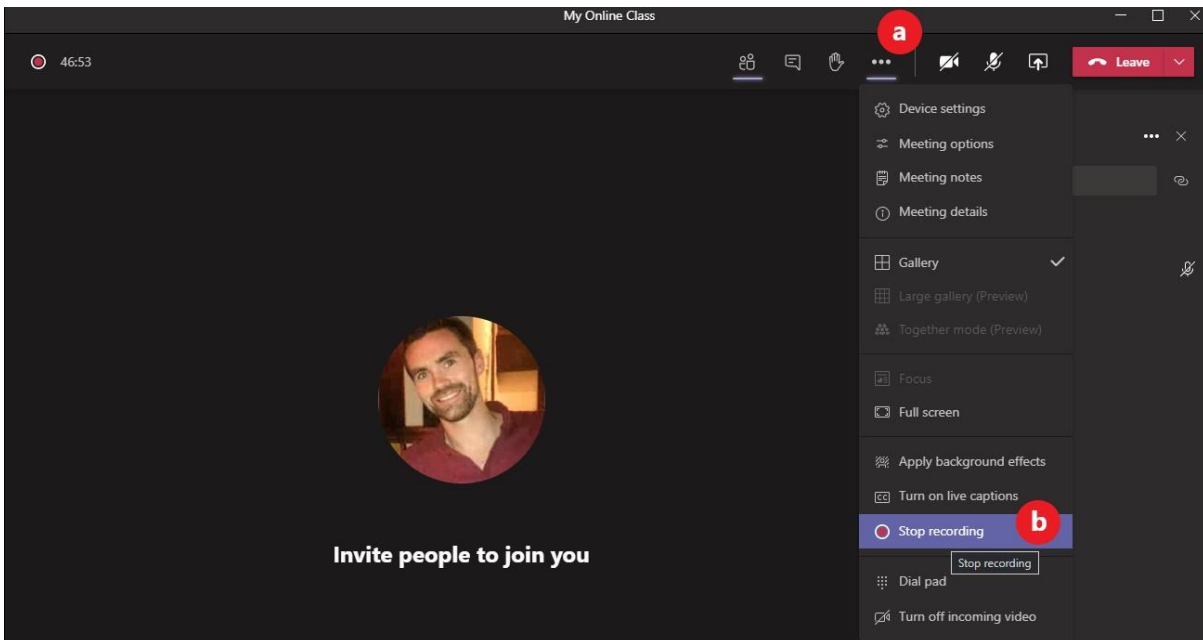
My Online Class

46:53

a

Leave

Device settings
Meeting options
Meeting notes
Meeting details

Gallery
Large gallery (Preview)
Together mode (Preview)

Focus
Full screen

Apply background effects
Turn on live captions
Stop recording
b
Stop recording
Dial pad
Turn off incoming video

Invite people to join you